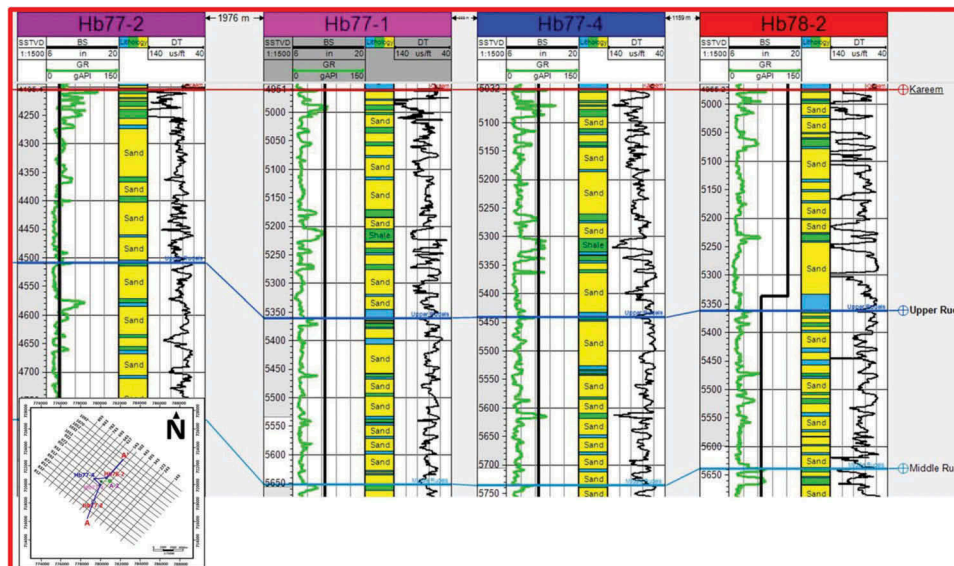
Hb77-2

1976 m

Hb77-1

Hb77-4

1159 m

Hb78-2

| SSTVD | BS | Lithology | DT |
|---|---|---|---|
| 1:1500 | 6 in 20 | | 140 us/ft 40 |
| | GR | | |
| | 0 gAPI 150 | | |

4250
4300
4350
4400
4450
4500
4550
4600
4650
4700

Sand
Sand
Sand
Sand
Sand
Sand
Sand
Sand

| SSTVD | BS | Lithology | DT |
|---|---|---|---|
| 1:1500 | 6 in 20 | | 140 us/ft 40 |
| | GR | | |
| | 0 gAPI 150 | | |

4951
5000
5050
5100
5150
5200
5250
5300
5350
5400
5450
5500
5550
5600
5650

Sand
Sand
Sand
Sand
Shale
Sand
Sand
Sand
Sand
Sand
Sand
Sand
Sand
Sand
Sand

Upper Rudeis

Middle Rudeis

| SSTVD | BS | Lithology | DT |
|---|---|---|---|
| 1:1500 | 6 in 20 | | 140 us/ft 40 |
| | GR | | |
| | 0 gAPI 150 | | |

5032
5100
5150
5200
5250
5300
5350
5400
5450
5500
5550
5600
5650
5700
5750

Sand
Sand
Sand
Shale
Sand
Sand
Sand
Sand
Sand
Sand
Sand
Sand
Sand

Upper Rudeis

Middle Rudeis

| SSTVD | BS | Lithology | DT |
|---|---|---|---|
| 1:1500 | 6 in 20 | | 140 us/ft 40 |
| | GR | | |
| | 0 gAPI 150 | | |

5000
5050
5100
5150
5200
5250
5300
5350
5400
5450
5500
5550
5600
5650

Sand
Sand
Sand
Sand
Sand
Sand
Sand
Sand

Upper Rudeis

Middle Rudeis

Kareem

Upper Ru

Middle Ru

N

A

A'

Hb77-2

Hb77-1

Hb77-4

Hb78-2